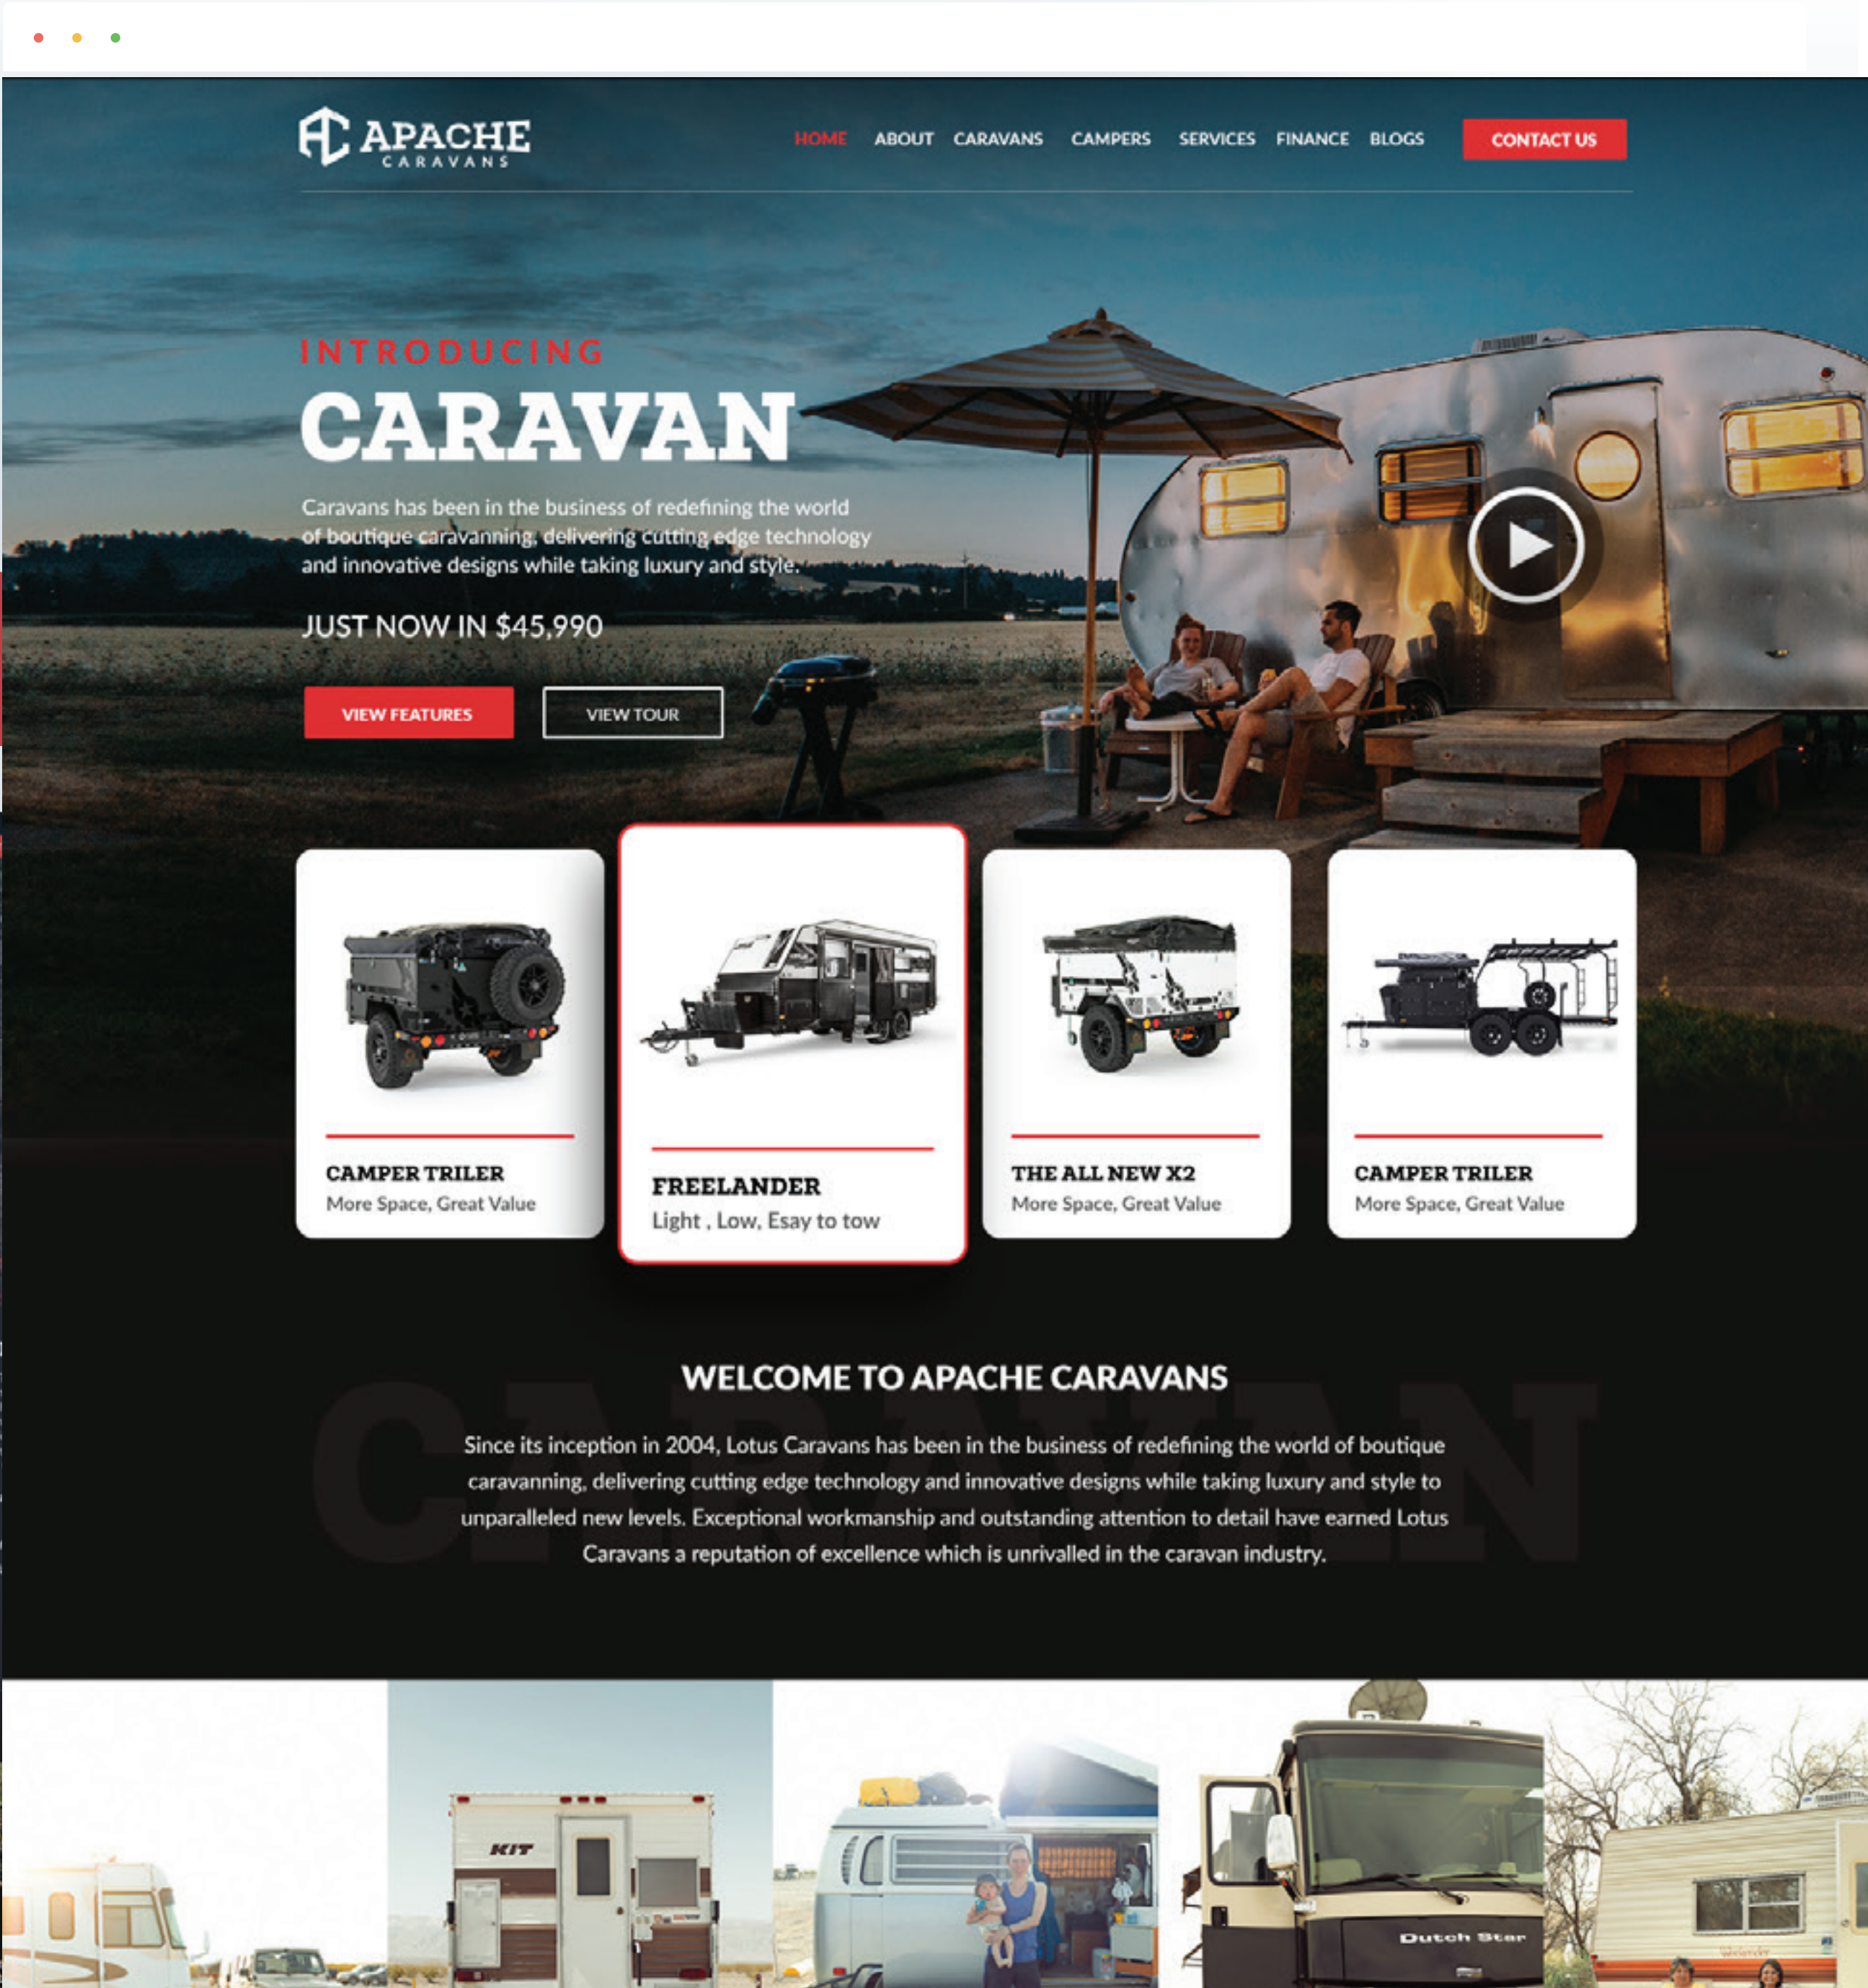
APACHE
CARAVANS

HOME ABOUT CARAVANS CAMPERS SERVICES FINANCE BLOGS CONTACT US

INTRODUCING
CARAVAN

Caravans has been in the business of redefining the world of boutique caravanning, delivering cutting edge technology and innovative designs while taking luxury and style.

JUST NOW IN $45,990

VIEW FEATURES VIEW TOUR

CAMPER TRILER
More Space, Great Value

FREELANDER
Light , Low, Esay to tow

THE ALL NEW X2
More Space, Great Value

CAMPER TRILER
More Space, Great Value

WELCOME TO APACHE CARAVANS

CARAVAN

Since its inception in 2004, Lotus Caravans has been in the business of redefining the world of boutique caravanning, delivering cutting edge technology and innovative designs while taking luxury and style to unparalleled new levels. Exceptional workmanship and outstanding attention to detail have earned Lotus Caravans a reputation of excellence which is unrivalled in the caravan industry.

KIT

Dutch Star